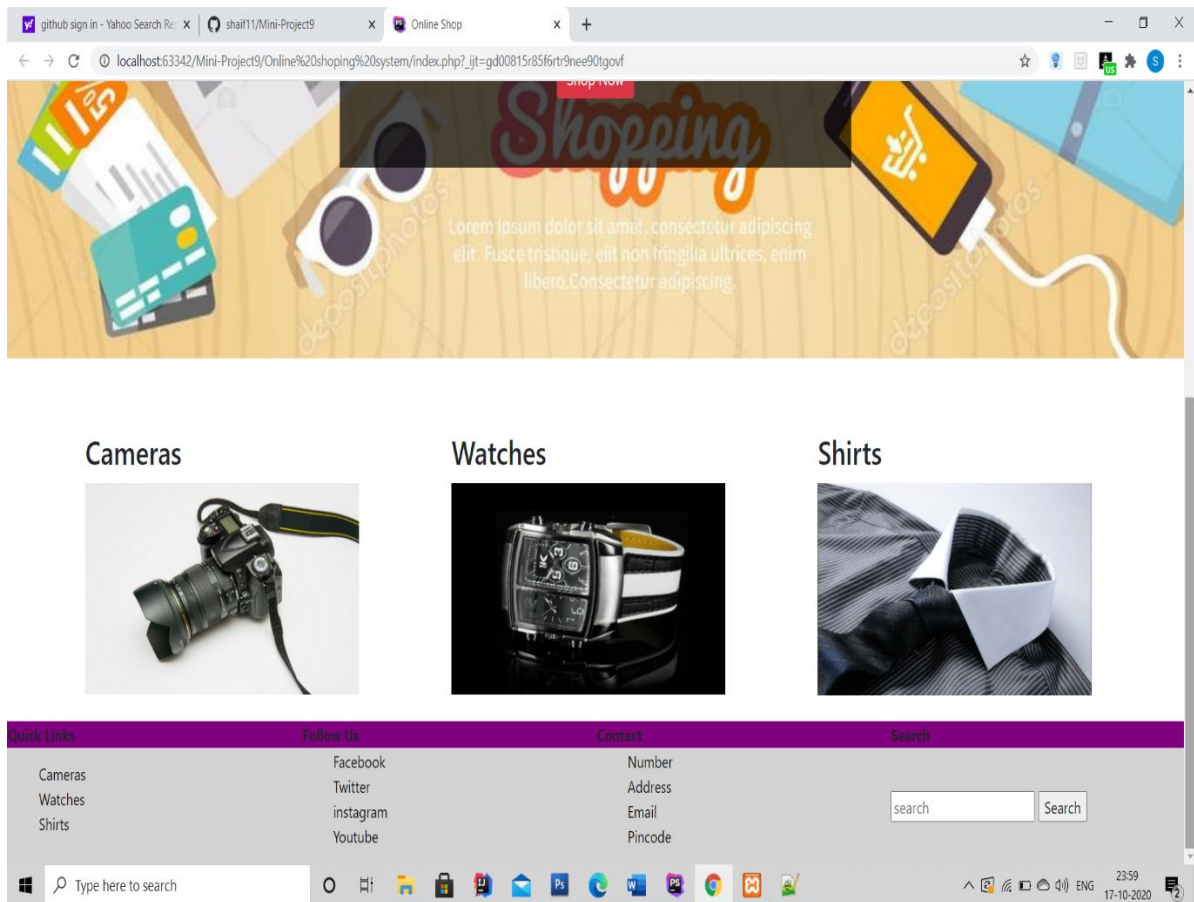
github sign in - Yahoo Search Re: X | shaif11/Mini-Project9 X | Online Shop X | +

localhost:63342/Mini-Project9/Online%20shoping%20system/index.php?_ijt=gd00815r85f6rtr9nee90tgovf

Shop Now

Shopping

Lorem ipsum dolor sit amet, consectetur adipiscing elit. Fusce tristique, elit non fringilla ultrices, enim libero.Consectetur adipiscing.

Cameras

Watches

Shirts

Quick Links

Cameras
Watches
Shirts

Follow Us

Facebook
Twitter
instagram
Youtube

Contact

Number
Address
Email
Pincode

Search

search
Search

Type here to search

ENG 23:59 17-10-2020